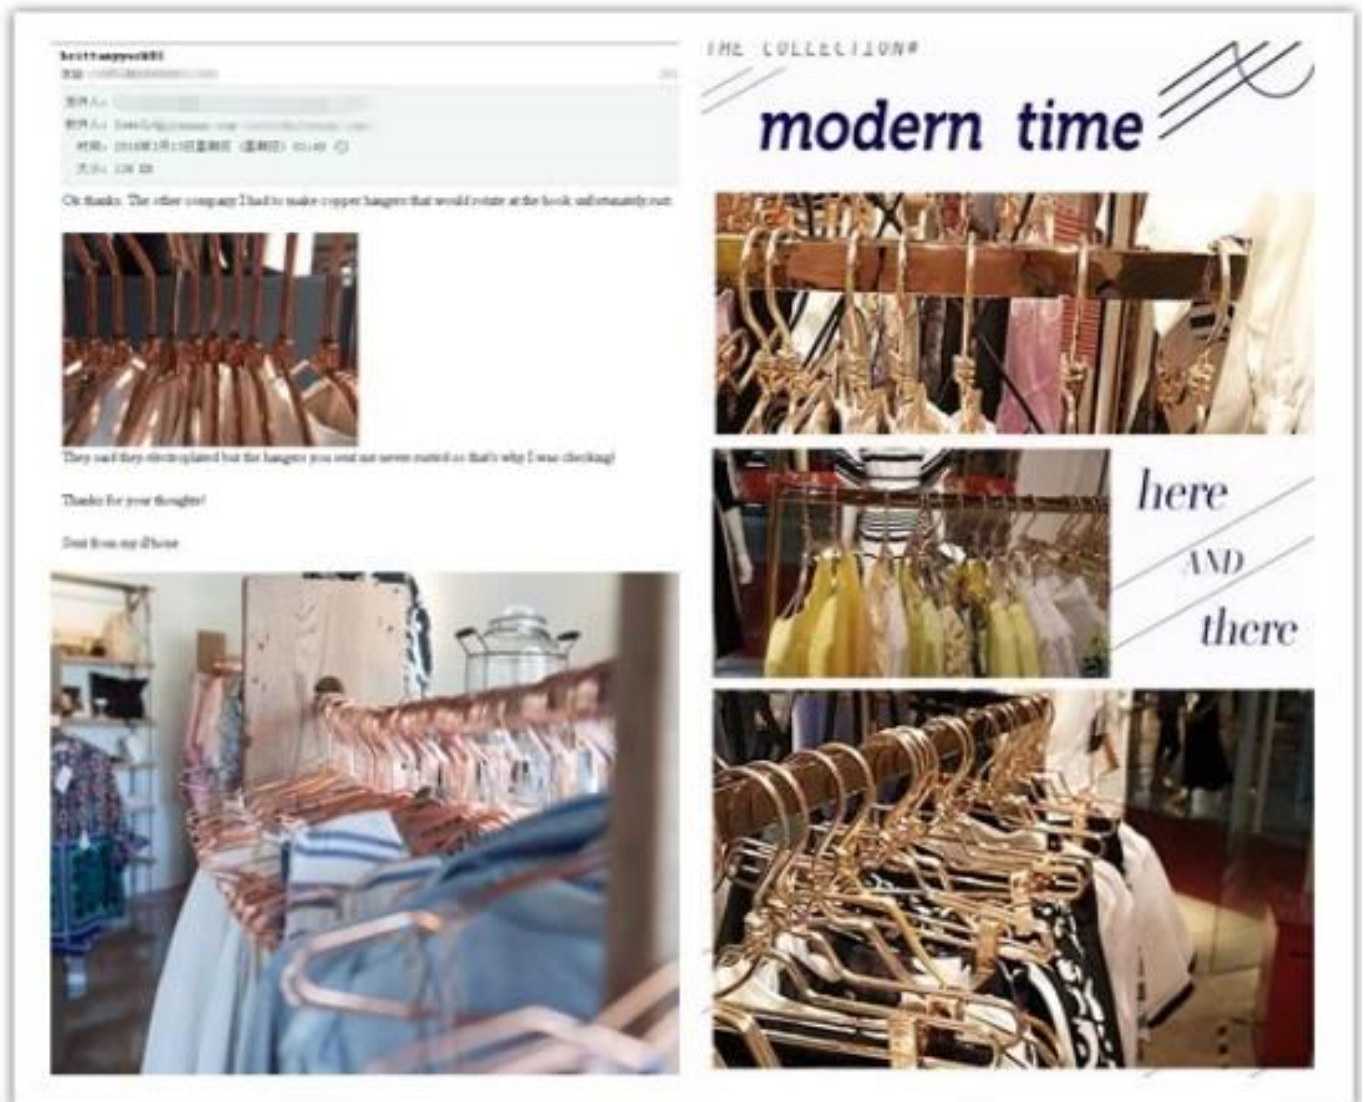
brittanyyork01
发给 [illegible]
发件人: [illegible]
收件人: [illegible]
时间: 2016年1月15日星期四 (星期四) 01:40
大小: 13K KB

Ok thanks. The other company I had to make copper hangers that would rotate at the hook unfortunately rust.

They said they electroplated but the hangers you sent me never rusted so that's why I was checking!

Thanks for your thoughts!

Sent from my iPhone

THE COLLECTION#

modern time

here

AND

there